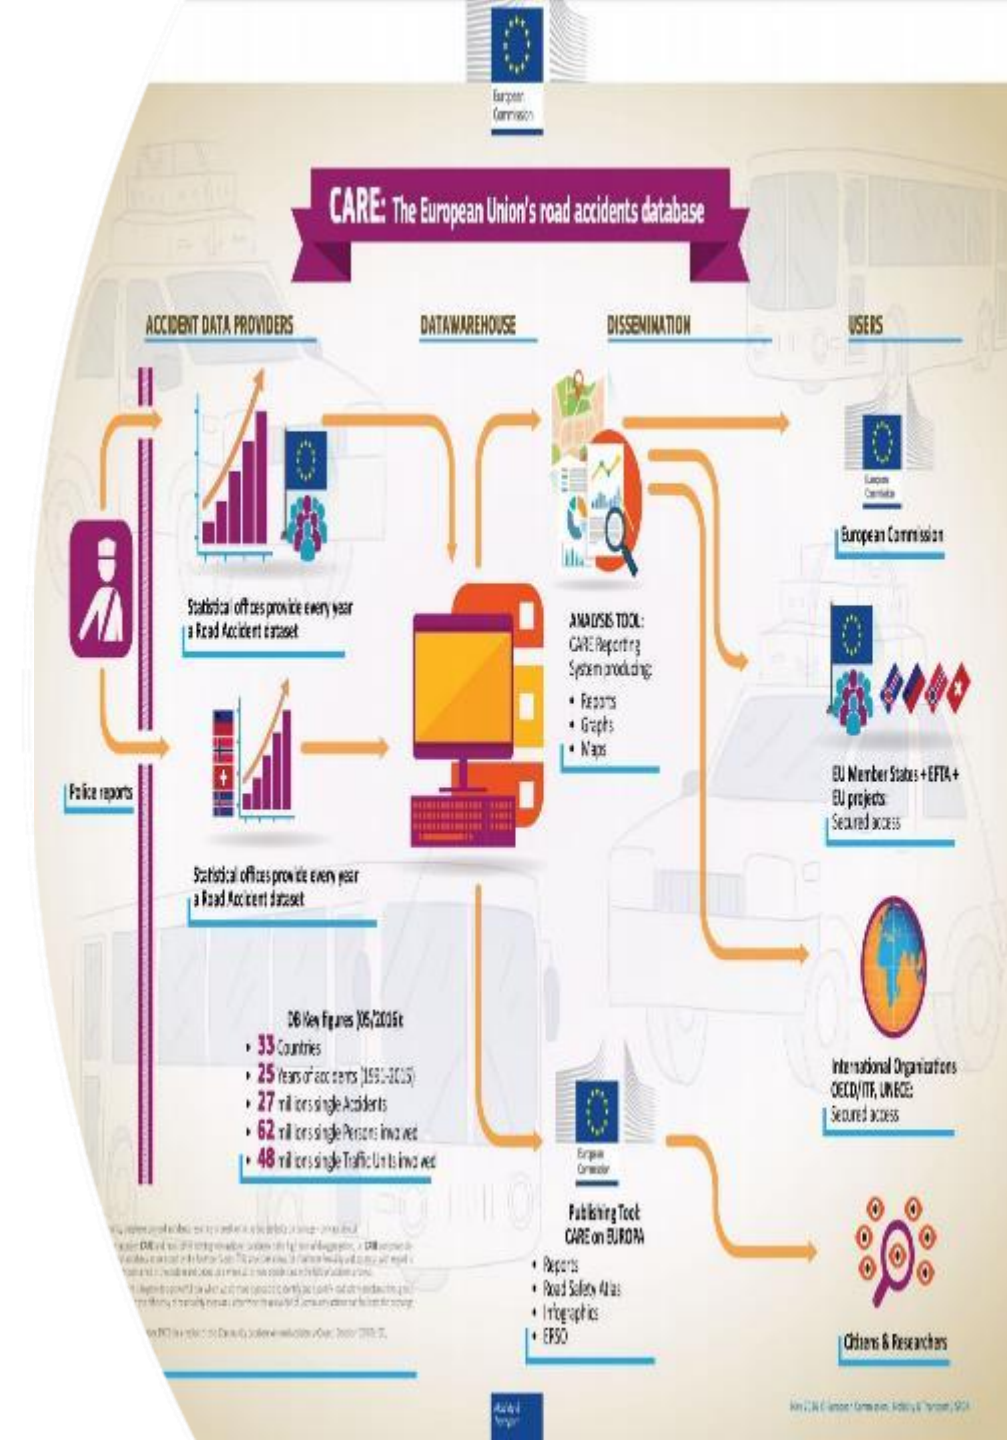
European Commission

CARE: The European Union's road accidents database

ACCIDENT DATA PROVIDERS

DATAWAREHOUSE

DISSEMINATION

USERS

Police reports

Statistical offices provide every year a Road Accident dataset

Statistical offices provide every year a Road Accident dataset

ANALYSIS TOOL: CARE Reporting System producing:
• Reports
• Graphs
• Maps

European Commission

EU Member States + EFTA + EU projects: Secured access

International Organizations OECD/ITF, UNECE: Secured access

DB Key figures 05/2016:
• 33 Countries
• 25 Years of accidents (1991-2015)
• 27 millions single Accidents
• 62 millions single Persons involved
• 48 millions single Traffic Units involved

European Commission

Publishing Tool: CARE on EUROPA
• Reports
• Road Safety Atlas
• Infographics
• ERSO

Citizens & Researchers

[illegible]

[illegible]